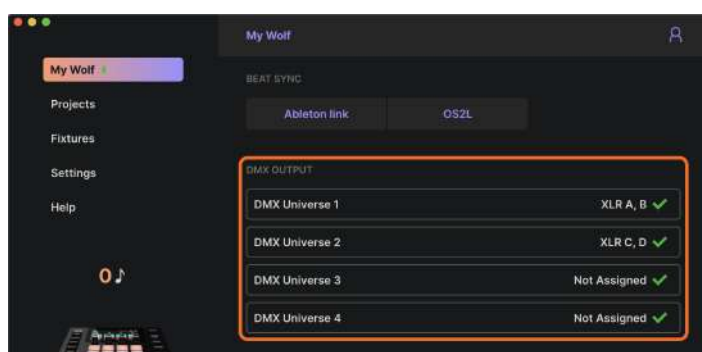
My Wolf

Projects

Fixtures

Settings

Help

0♪

My Wolf

BEAT SYNC

Ableton link | OS2L

DMX OUTPUT

DMX Universe 1 XLR A, B

DMX Universe 2 XLR C, D

DMX Universe 3 Not Assigned

DMX Universe 4 Not Assigned